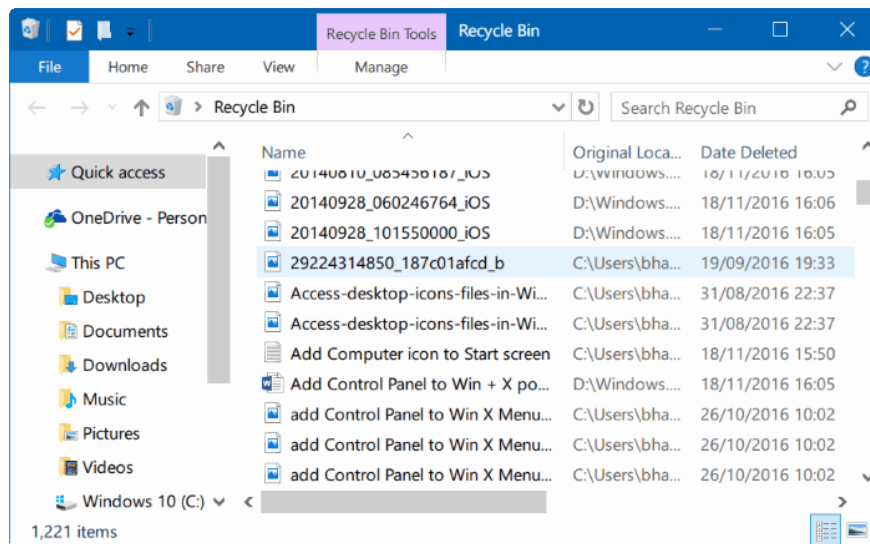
Recycle Bin Tools Recycle Bin

File Home Share View Manage

Recycle Bin

Search Recycle Bin

Quick access

OneDrive - Person

This PC

Desktop

Documents

Downloads

Music

Pictures

Videos

Windows 10 (C:)

| Name | Original Loca... | Date Deleted |
|---|---|---|
| 20140810_085456187_iOS | D:\Windows.... | 18/11/2016 16:05 |
| 20140928_060246764_iOS | D:\Windows.... | 18/11/2016 16:06 |
| 20140928_101550000_iOS | D:\Windows.... | 18/11/2016 16:05 |
| 29224314850_187c01afcd_b | C:\Users\bha... | 19/09/2016 19:33 |
| Access-desktop-icons-files-in-Wi... | C:\Users\bha... | 31/08/2016 22:37 |
| Access-desktop-icons-files-in-Wi... | C:\Users\bha... | 31/08/2016 22:37 |
| Add Computer icon to Start screen | C:\Users\bha... | 18/11/2016 15:50 |
| Add Control Panel to Win + X po... | D:\Windows.... | 18/11/2016 16:05 |
| add Control Panel to Win X Menu... | C:\Users\bha... | 26/10/2016 10:02 |
| add Control Panel to Win X Menu... | C:\Users\bha... | 26/10/2016 10:02 |
| add Control Panel to Win X Menu... | C:\Users\bha... | 26/10/2016 10:02 |

1,221 items